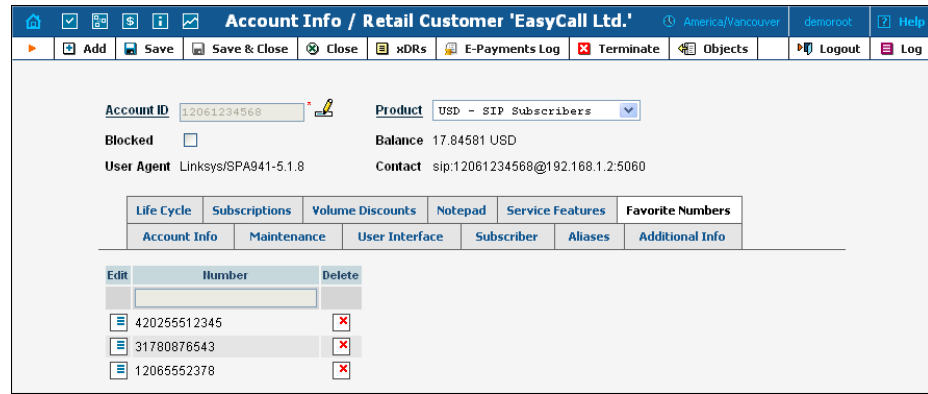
Account Info / Retail Customer 'EasyCall Ltd.' America/Vancouver demoroot Help

Add Save Save & Close Close xDRs E-Payments Log Terminate Objects Logout Log

Account ID 12061234568 *
Product USD - SIP Subscribers
Blocked
Balance 17.84581 USD
User Agent Linksys/SPA941-5.1.8
Contact sip:12061234568@192.168.1.2:5060

Life Cycle | Subscriptions | Volume Discounts | Notepad | Service Features | Favorite Numbers
Account Info | Maintenance | User Interface | Subscriber | Aliases | Additional Info

| Edit | Number | Delete |
|---|---|---|
| | | |
| | 420255512345 | |
| | 31780876543 | |
| | 12065552378 | |